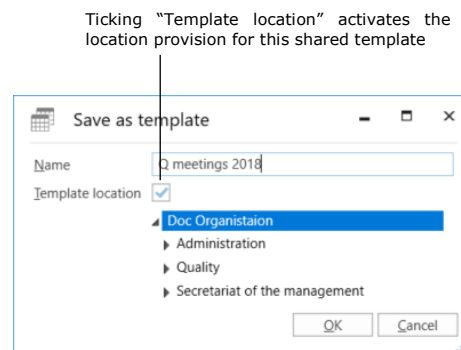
Ticking "Template location" activates the location provision for this shared template

Save as template

Name Q meetings 2018

Template location

Doc Organistaion

Administration

Quality

Secretariat of the management

OK Cancel